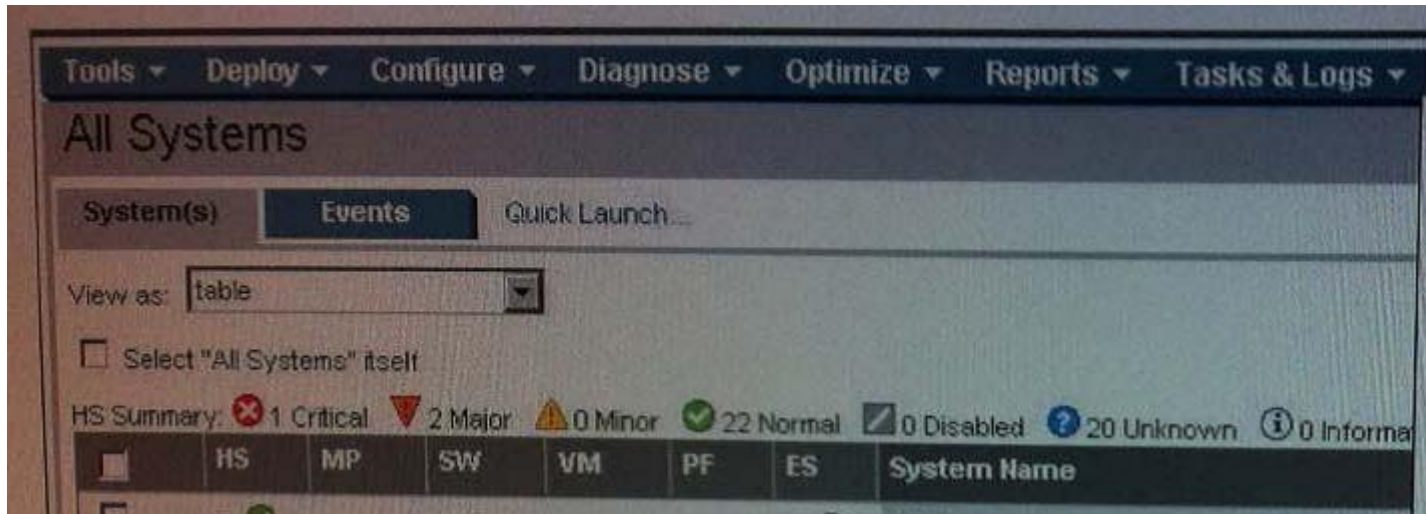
Tools ▾ Deploy ▾ Configure ▾ Diagnose ▾ Optimize ▾ Reports ▾ Tasks & Logs ▾

All Systems

System(s) Events Quick Launch...

View as: table

Select "All Systems" itself

HS Summary: 1 Critical 2 Major 0 Minor 22 Normal 0 Disabled 20 Unknown 0 Informa

| | HS | MP | SW | VM | PF | ES | System Name |
|---|---|---|---|---|---|---|---|